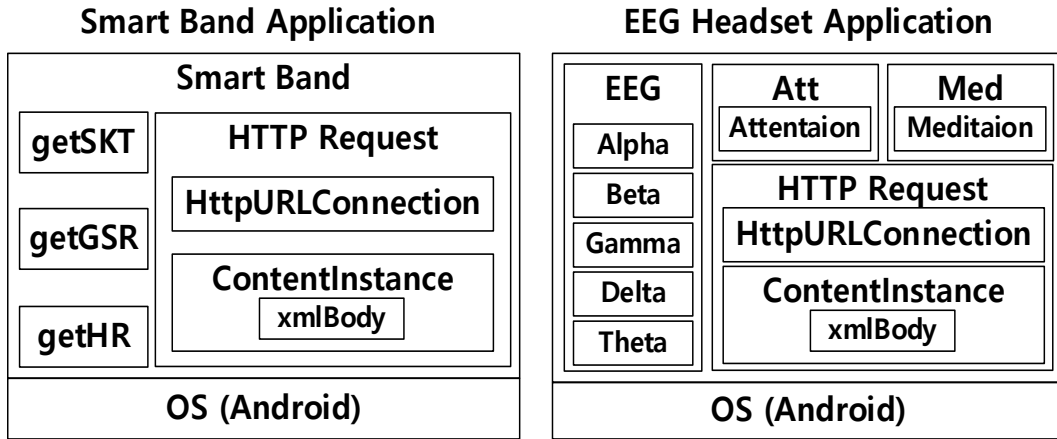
Smart Band Application

Smart Band

getSKT

getGSR

getHR

HTTP Request

HttpURLConnection

ContentInstance

xmlBody

OS (Android)

EEG Headset Application

EEG

Alpha

Beta

Gamma

Delta

Theta

Att

Attentaion

Med

Meditaion

HTTP Request

HttpURLConnection

ContentInstance

xmlBody

OS (Android)